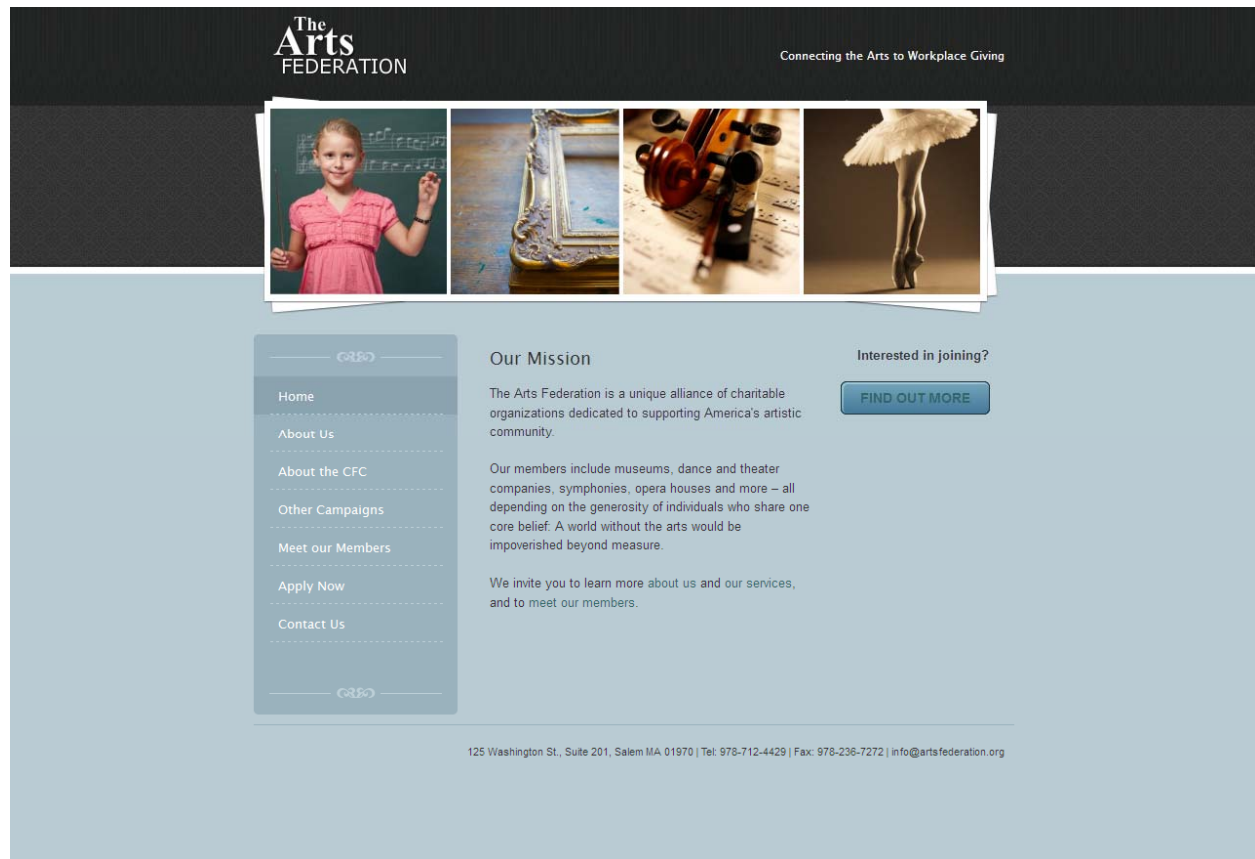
The Arts FEDERATION

Connecting the Arts to Workplace Giving

Home
About Us
About the CFC
Other Campaigns
Meet our Members
Apply Now
Contact Us

Our Mission

The Arts Federation is a unique alliance of charitable organizations dedicated to supporting America's artistic community.

Our members include museums, dance and theater companies, symphonies, opera houses and more – all depending on the generosity of individuals who share one core belief: A world without the arts would be impoverished beyond measure.

We invite you to learn more about us and our services, and to meet our members.

Interested in joining?

FIND OUT MORE

125 Washington St., Suite 201, Salem MA 01970 | Tel: 978-712-4429 | Fax: 978-236-7272 | info@artsfederation.org